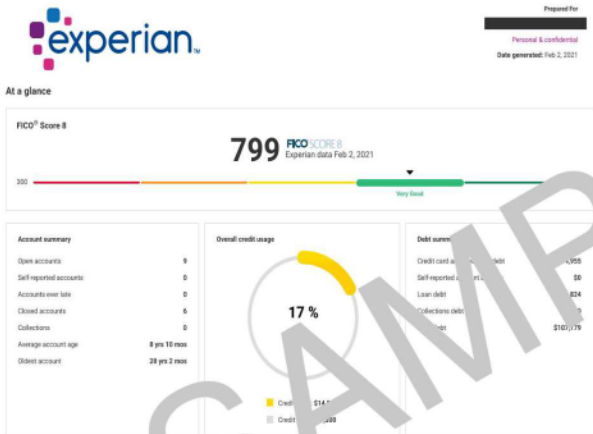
experian.

Prepared For

Personal & confidential

Date generated: Feb 2, 2021

At a glance

FICO® Score 8

799 FICO SCORE 8
Experian data Feb 2, 2021

300

Very Good

Account summary

| | |
|---|---|
| Open accounts | 9 |
| Self-reported accounts | 0 |
| Accounts ever late | 0 |
| Closed accounts | 6 |
| Collections | 0 |
| Average account age | 8 yrs 10 mos |
| Oldest account | 28 yrs 2 mos |

Overall credit usage

17 %

Credit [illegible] $14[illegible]

Credit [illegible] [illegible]00

Debt summ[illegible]

| | |
|---|---|
| Credit card a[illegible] debt | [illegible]955 |
| Self-reported a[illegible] | $0 |
| Loan debt | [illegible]824 |
| Collections debt | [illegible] |
| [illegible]ts | $10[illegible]779 |

SAMP